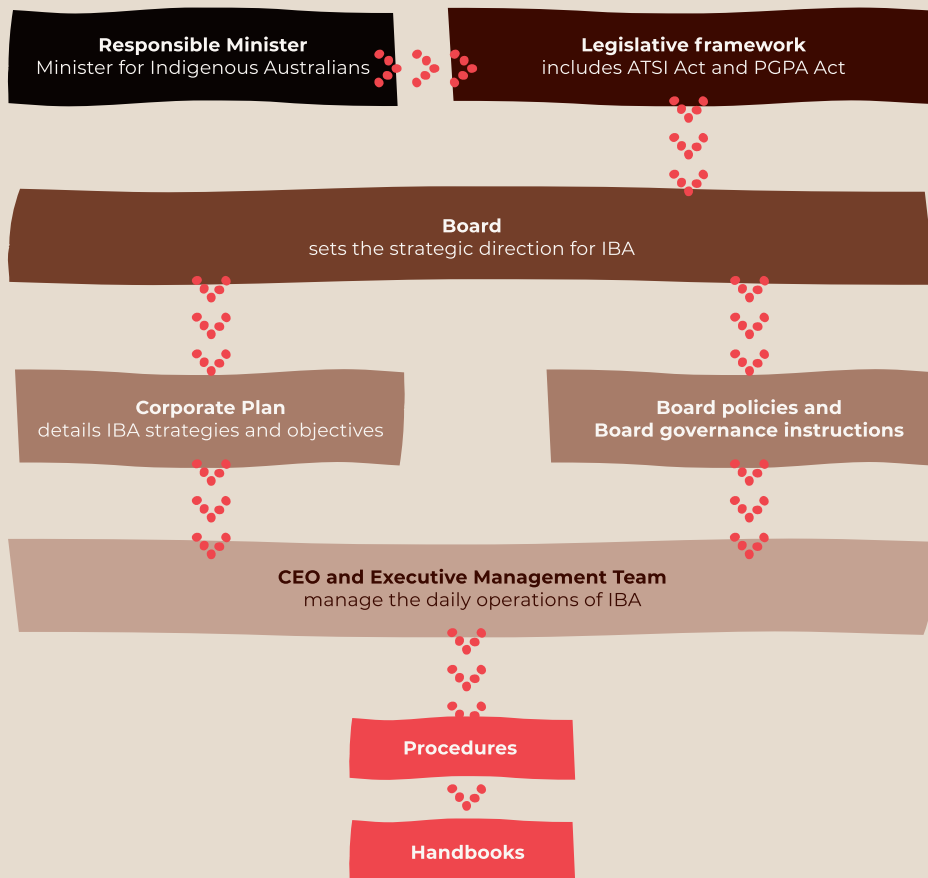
Responsible Minister
Minister for Indigenous Australians

Legislative framework
includes ATSI Act and PGPA Act

Board
sets the strategic direction for IBA

Corporate Plan
details IBA strategies and objectives

Board policies and
Board governance instructions

CEO and Executive Management Team
manage the daily operations of IBA

Procedures

Handbooks